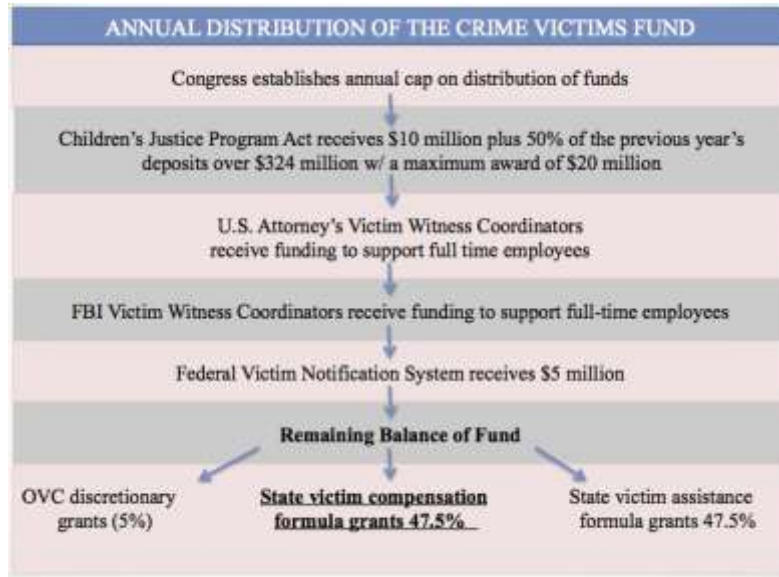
ANNUAL DISTRIBUTION OF THE CRIME VICTIMS FUND

Congress establishes annual cap on distribution of funds

Children's Justice Program Act receives \$10 million plus 50% of the previous year's deposits over \$324 million w/ a maximum award of \$20 million

U.S. Attorney's Victim Witness Coordinators receive funding to support full time employees

FBI Victim Witness Coordinators receive funding to support full-time employees

Federal Victim Notification System receives \$5 million

**Remaining Balance of Fund**

OVC discretionary grants (5%)

**State victim compensation formula grants 47.5%**

State victim assistance formula grants 47.5%